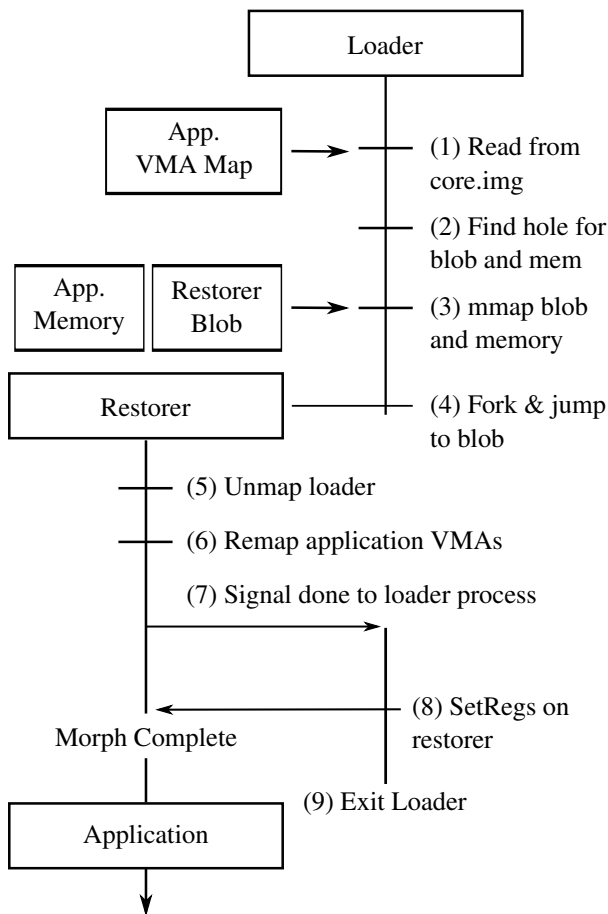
Loader

App. VMA Map

(1) Read from core.img

(2) Find hole for blob and mem

App. Memory

Restorer Blob

(3) mmap blob and memory

Restorer

(4) Fork & jump to blob

(5) Unmap loader

(6) Remap application VMAs

(7) Signal done to loader process

(8) SetRegs on restorer

Morph Complete

(9) Exit Loader

Application